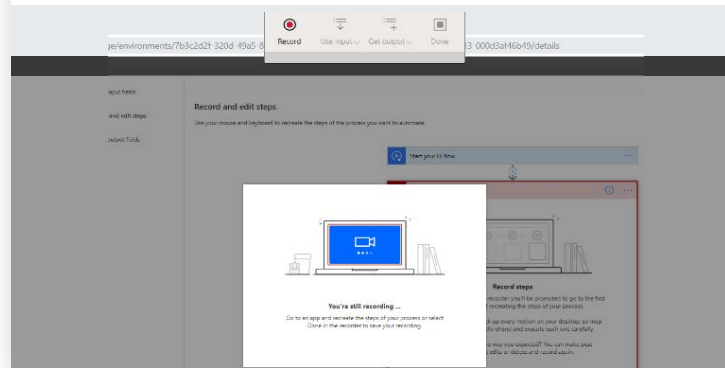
Record Use input Get output Done

ge/environments/7b3c2d2f-320d-49a5-8 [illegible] 3-000d3af46b49/details

input fields

and edit steps

output fields

Record and edit steps

Use your mouse and keyboard to recreate the steps of the process you want to automate.

Start your UI flow

Record steps

recorder you'll be prompted to go to the first recreating the steps of your process.

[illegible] up every motion on your desktop, so map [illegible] and executs each one carefully.

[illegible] way you expected? You can make post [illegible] edits or delete and record again.

You're still recording ...

Go to an app and recreate the steps of your process or select Done in the recorder to save your recording.